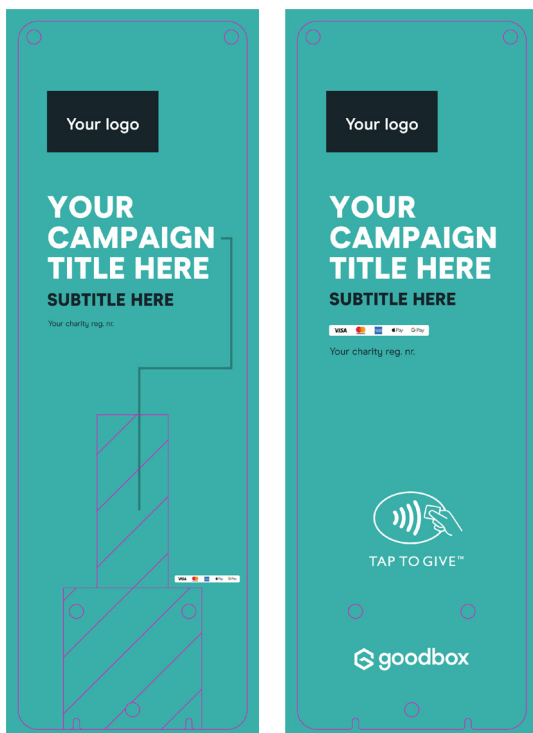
Your logo

YOUR CAMPAIGN TITLE HERE

SUBTITLE HERE

Your charity reg. nr.

VISA Pay G Pay

Your logo

YOUR CAMPAIGN TITLE HERE

SUBTITLE HERE

VISA Pay G Pay

Your charity reg. nr.

TAP TO GIVE™

goodbox